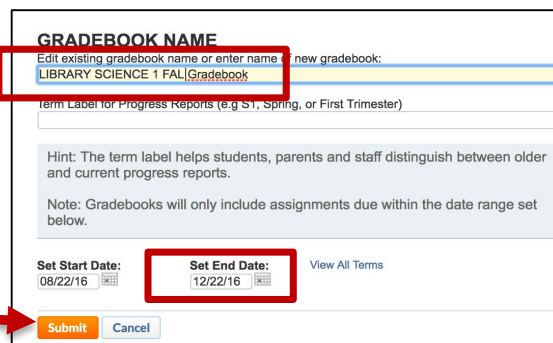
GRADEBOOK NAME
Edit existing gradebook name or enter name of new gradebook:
LIBRARY SCIENCE 1 FAL Gradebook

Term Label for Progress Reports (e.g S1, Spring, or First Trimester)

Hint: The term label helps students, parents and staff distinguish between older and current progress reports.

Note: Gradebooks will only include assignments due within the date range set below.

Set Start Date:
08/22/16

Set End Date:
12/22/16

View All Terms

Submit
Cancel